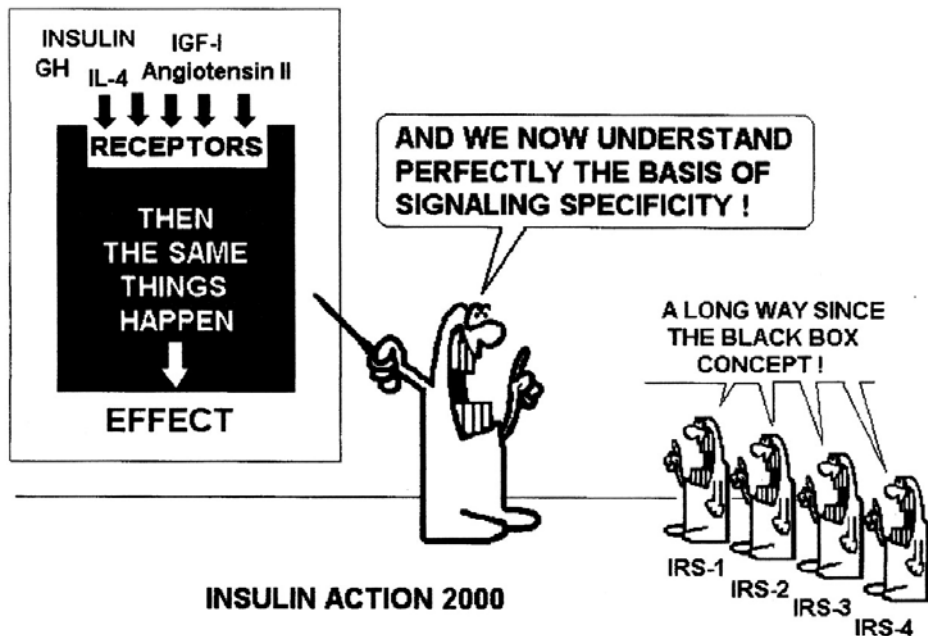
INSULIN
GH
IL-4
IGF-I
Angiotensin II

RECEPTORS

THEN THE SAME THINGS HAPPEN

EFFECT

AND WE NOW UNDERSTAND PERFECTLY THE BASIS OF SIGNALING SPECIFICITY !

A LONG WAY SINCE THE BLACK BOX CONCEPT !

IRS-1
IRS-2
IRS-3
IRS-4

INSULIN ACTION 2000